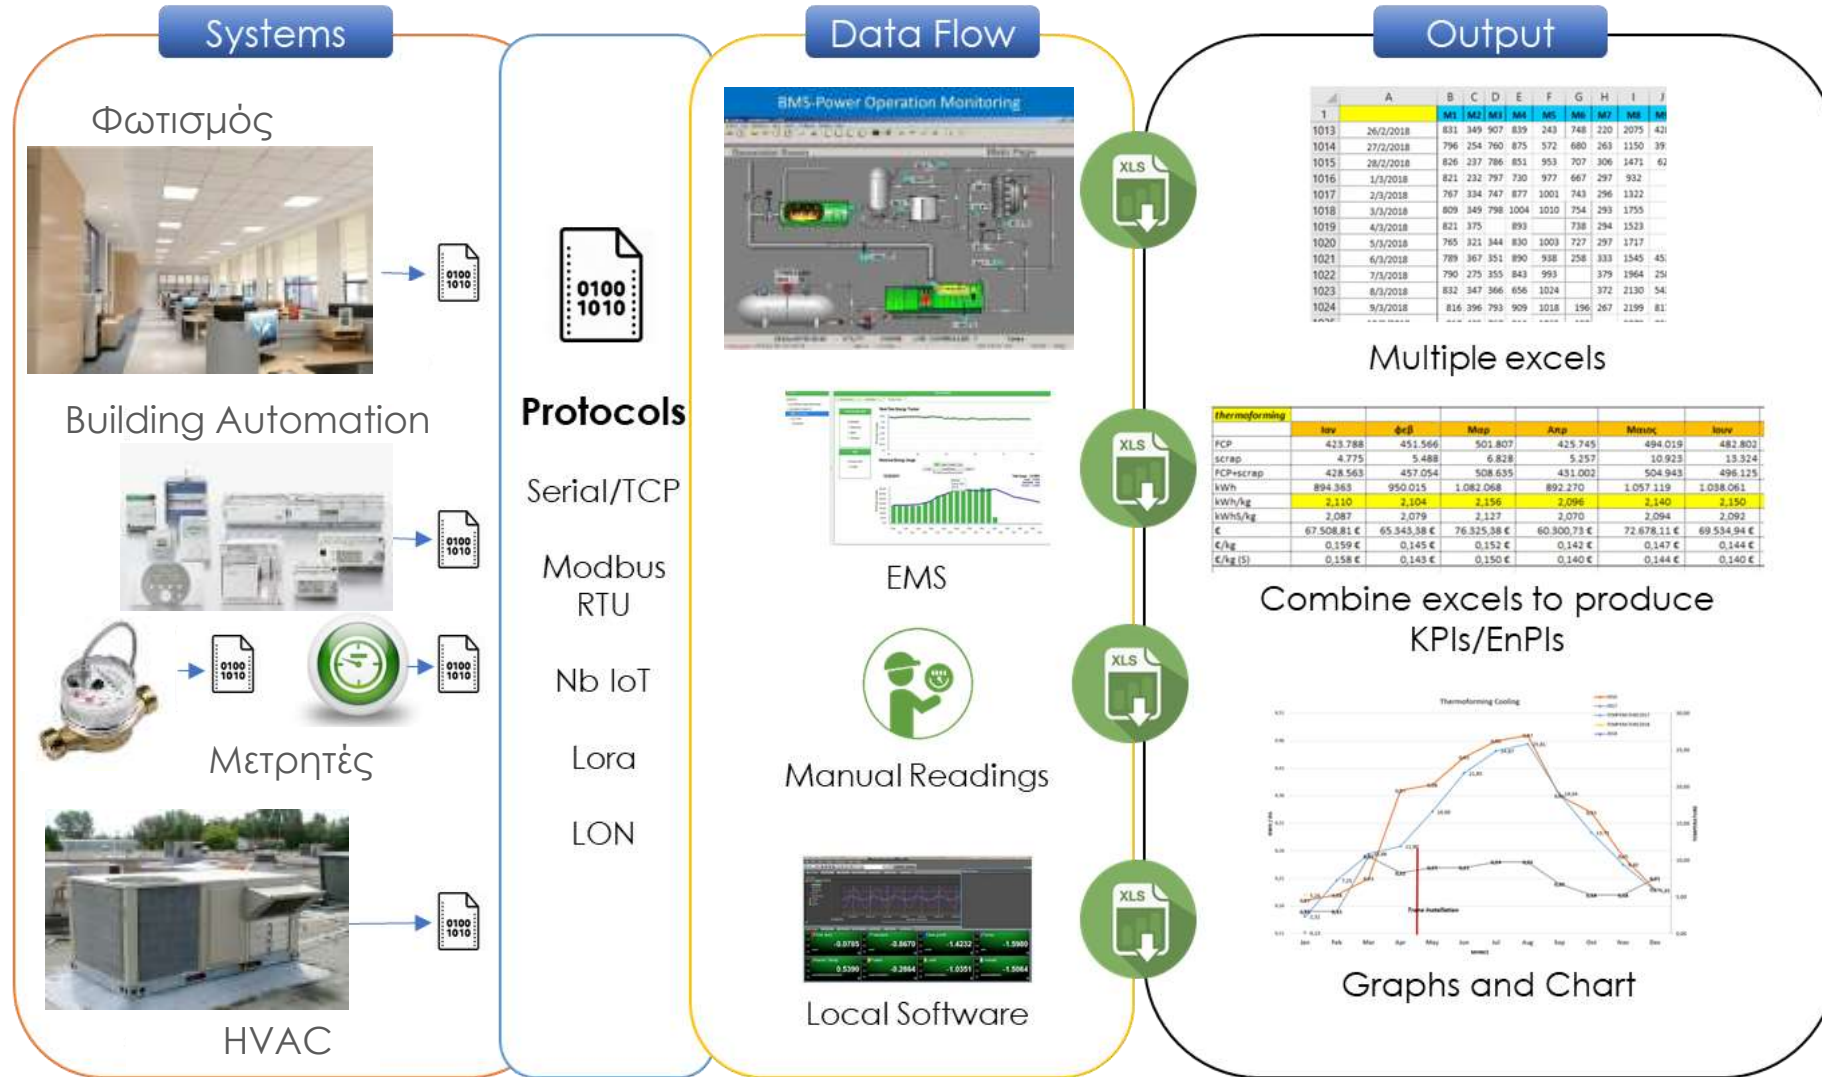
Systems

Φωτισμός

0100
1010

Building Automation

0100
1010

0100
1010

0100
1010

Μετρητές

0100
1010

HVAC

0100
1010

Protocols

Serial/TCP

Modbus RTU

Nb IoT

Lora

LON

Data Flow

BMS-Power Operation Monitoring

EMS

Manual Readings

Local Software

XLS

XLS

XLS

XLS

Output

Multiple excels

Combine excels to produce KPIs/EnPIs

Graphs and Chart